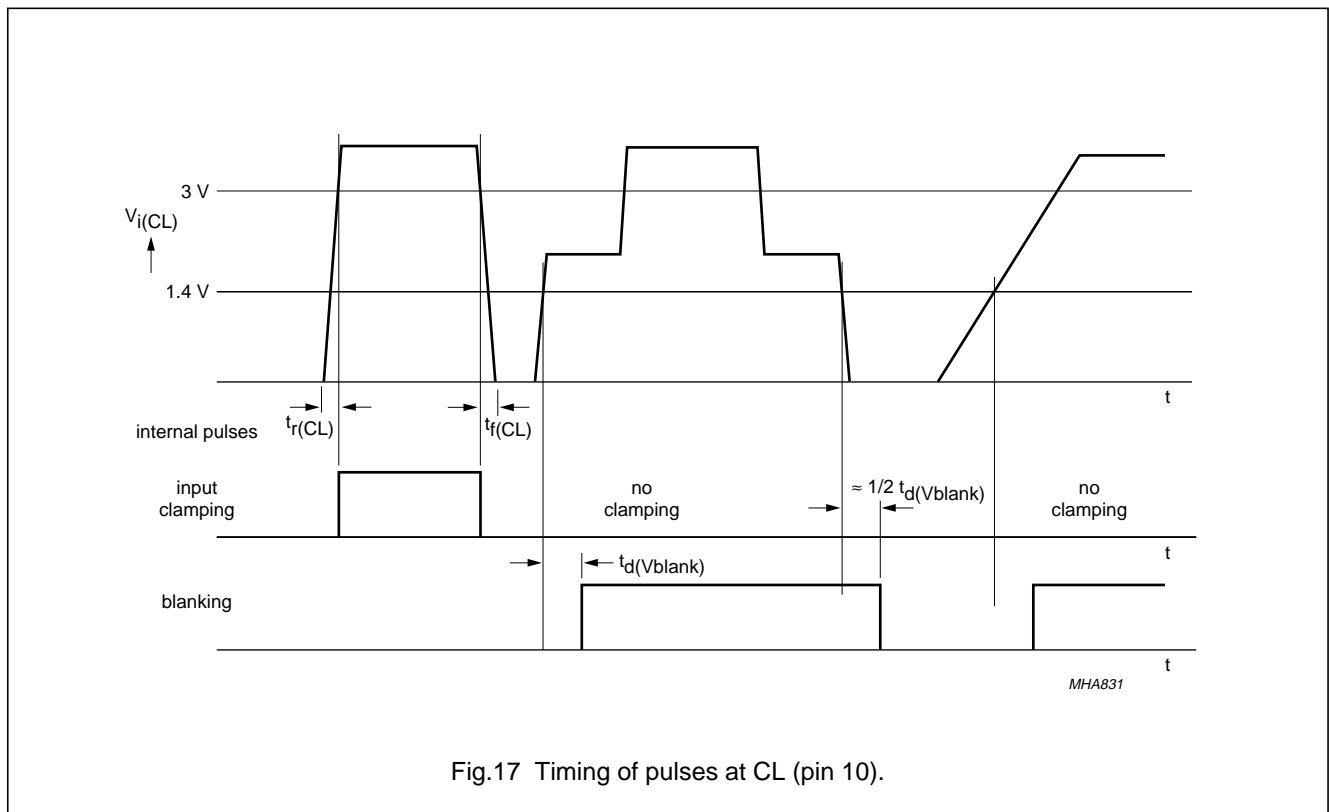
3 V

$V_{i(CL)}$

1.4 V

t

internal pulses

$t_{r(CL)}$

$t_{f(CL)}$

input clamping

no clamping

$\approx 1/2\ t_{d(Vblank)}$

no clamping

t

$t_{d(Vblank)}$

blanking

t

MHA831

Fig.17 Timing of pulses at CL (pin 10).